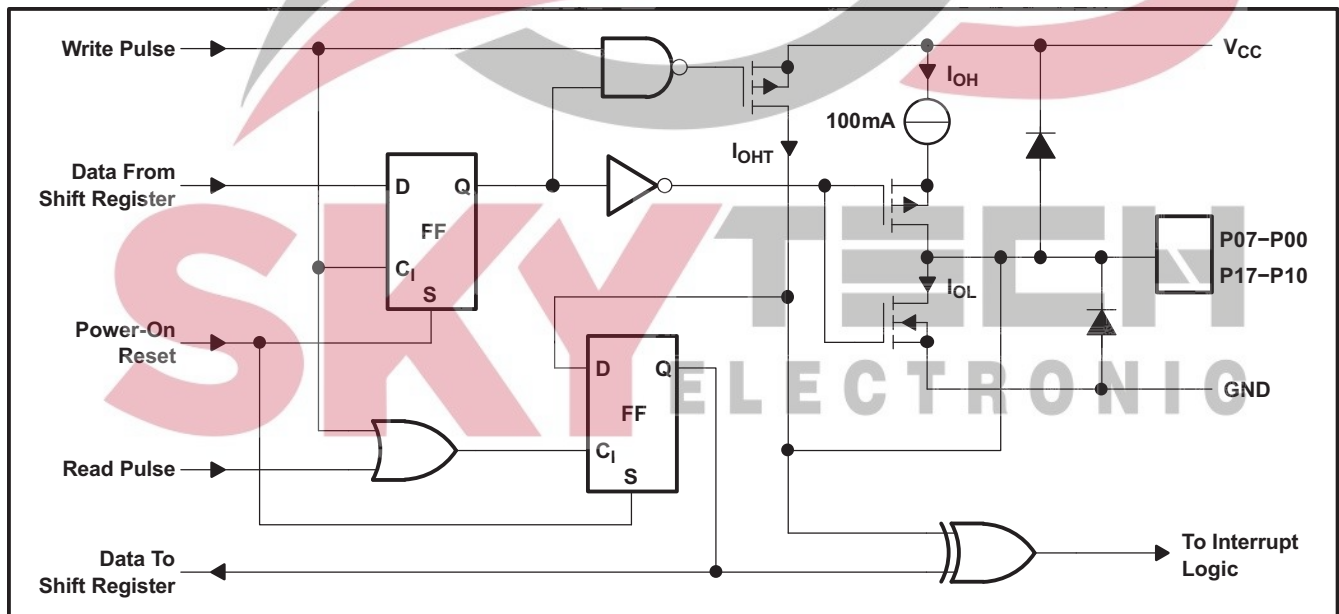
Write Pulse

Data From Shift Register

Power-On Reset

Read Pulse

Data To Shift Register

D Q
FF
$C_I$
S

D Q
FF
$C_I$
S

$I_{OH}$

100mA

$I_{OHT}$

$I_{OL}$

$V_{CC}$

P07−P00
P17−P10

GND

To Interrupt Logic

SKYTECH
ELECTRONIC